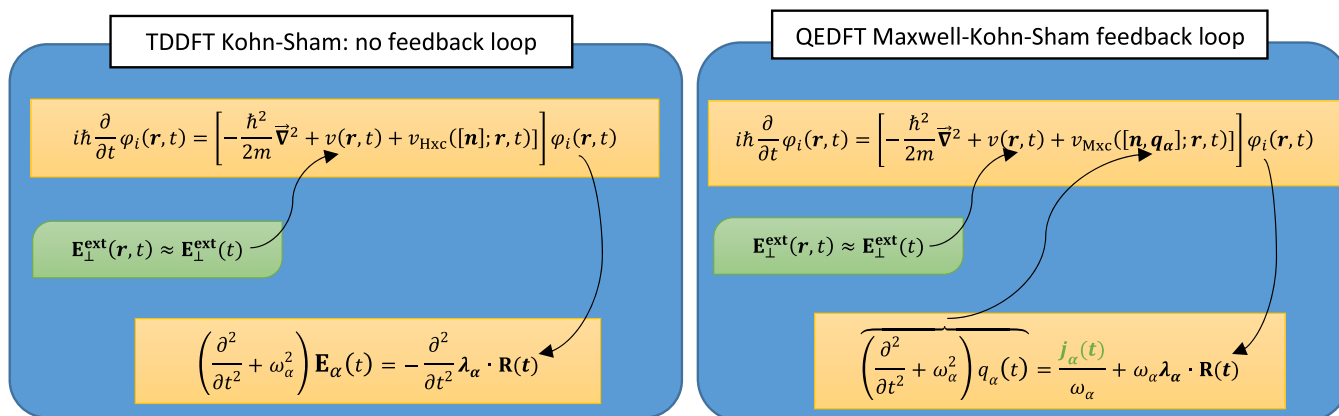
TDDFT Kohn-Sham: no feedback loop

$i\hbar\frac{\partial}{\partial t}\varphi_i(\boldsymbol{r},t) = \left[-\frac{\hbar^2}{2m}\vec{\boldsymbol{\nabla}}^2 + v(\boldsymbol{r},t) + v_{\text{Hxc}}([\boldsymbol{n}];\boldsymbol{r},t)\right]\varphi_i(\boldsymbol{r},t)$

$\mathbf{E}_{\perp}^{\mathbf{ext}}(\boldsymbol{r},t) \approx \mathbf{E}_{\perp}^{\mathbf{ext}}(t)$

$\left(\frac{\partial^2}{\partial t^2} + \omega_\alpha^2\right)\mathbf{E}_\alpha(t) = -\frac{\partial^2}{\partial t^2}\boldsymbol{\lambda_\alpha}\cdot\mathbf{R}(\boldsymbol{t})$

QEDFT Maxwell-Kohn-Sham feedback loop

$i\hbar\frac{\partial}{\partial t}\varphi_i(\boldsymbol{r},t) = \left[-\frac{\hbar^2}{2m}\vec{\boldsymbol{\nabla}}^2 + v(\boldsymbol{r},t) + v_{\text{Mxc}}([\boldsymbol{n},\boldsymbol{q_\alpha}];\boldsymbol{r},t)\right]\varphi_i(\boldsymbol{r},t)$

$\mathbf{E}_{\perp}^{\mathbf{ext}}(\boldsymbol{r},t) \approx \mathbf{E}_{\perp}^{\mathbf{ext}}(t)$

$\left(\frac{\partial^2}{\partial t^2} + \omega_\alpha^2\right)q_\alpha(t) = \frac{\boldsymbol{j_\alpha(t)}}{\omega_\alpha} + \omega_\alpha\boldsymbol{\lambda_\alpha}\cdot\mathbf{R}(\boldsymbol{t})$